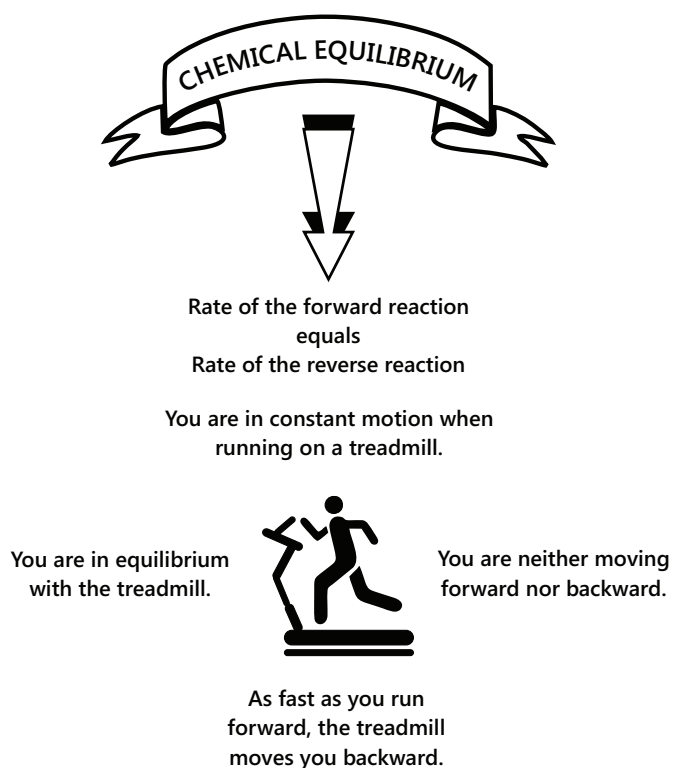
CHEMICAL EQUILIBRIUM

Rate of the forward reaction
equals
Rate of the reverse reaction

You are in constant motion when running on a treadmill.

You are in equilibrium with the treadmill.

You are neither moving forward nor backward.

As fast as you run forward, the treadmill moves you backward.